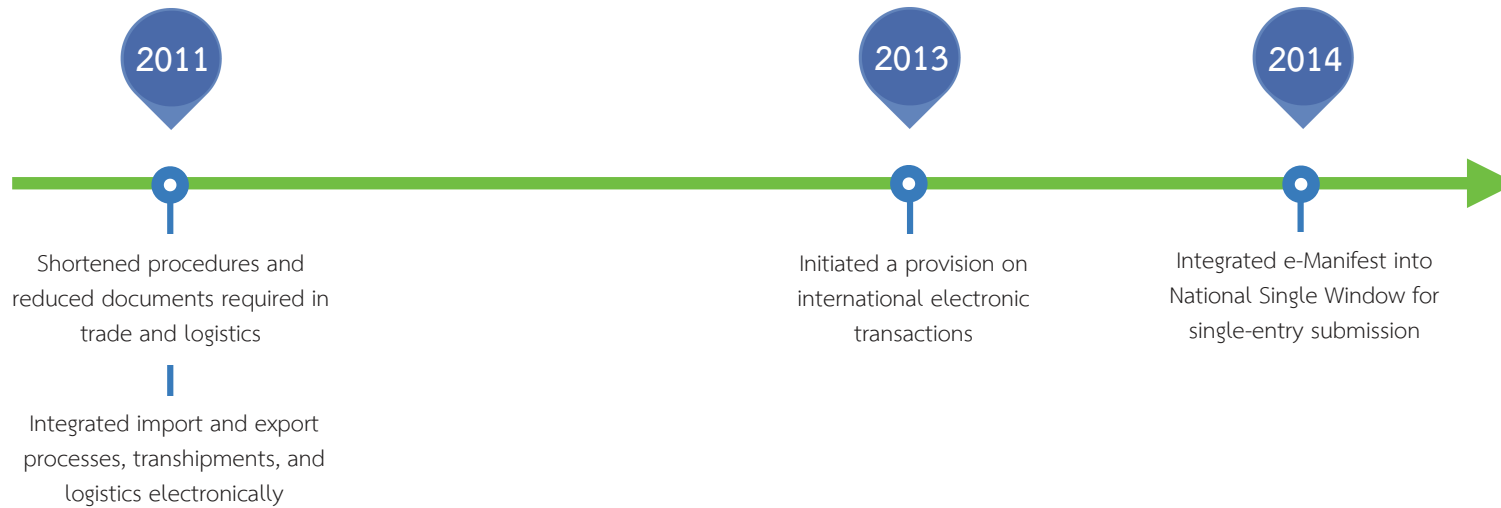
2011

Shortened procedures and reduced documents required in trade and logistics

Integrated import and export processes, transhipments, and logistics electronically

2013

Initiated a provision on international electronic transactions

2014

Integrated e-Manifest into National Single Window for single-entry submission